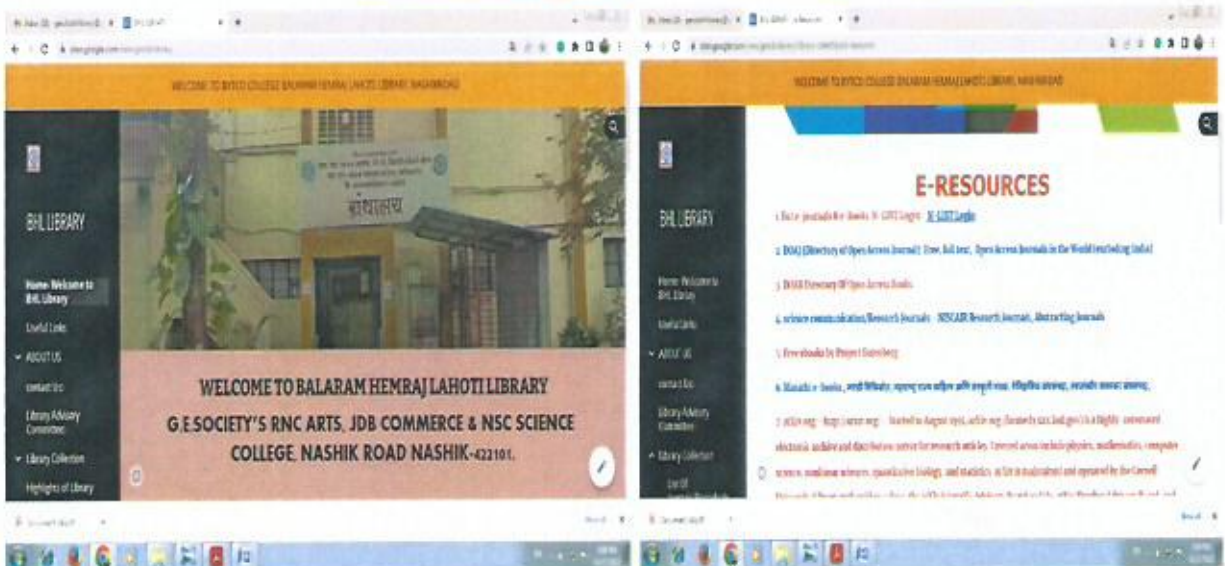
WELCOME TO BYTCO COLLEGE BALARAM HEMRAJ LAHOTI LIBRARY NASHIKROAD

BHL LIBRARY

Home- Welcome to BHL Library

Useful Links

ABOUT US

contact Us

Library Advisory Committee

Library Collection

Highlights of Library

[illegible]

WELCOME TO BALARAM HEMRAJ LAHOTI LIBRARY

G.E.SOCIETY'S RNC ARTS, JDB COMMERCE & NSC SCIENCE COLLEGE, NASHIK ROAD NASHIK-422101.

WELCOME TO BYTCO COLLEGE BALARAM HEMRAJ LAHOTI LIBRARY NASHIKROAD

BHL LIBRARY

Home- Welcome to BHL Library

Useful Links

ABOUT US

contact Us

Library Advisory Committee

Library Collection

List of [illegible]

E-RESOURCES

1 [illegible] N-LIST Login

2 DOAJ (Directory of Open Access Journal): Free, full text, Open Access Journals in the World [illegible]

3 DOAB Directory Of Open Access Books

4 science communication/Research Journals - NISCAIR Research Journals, Abstracting Journals

5 Free ebooks by Project Gutenberg

6 Marathi e-books, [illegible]

7 arXiv.org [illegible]